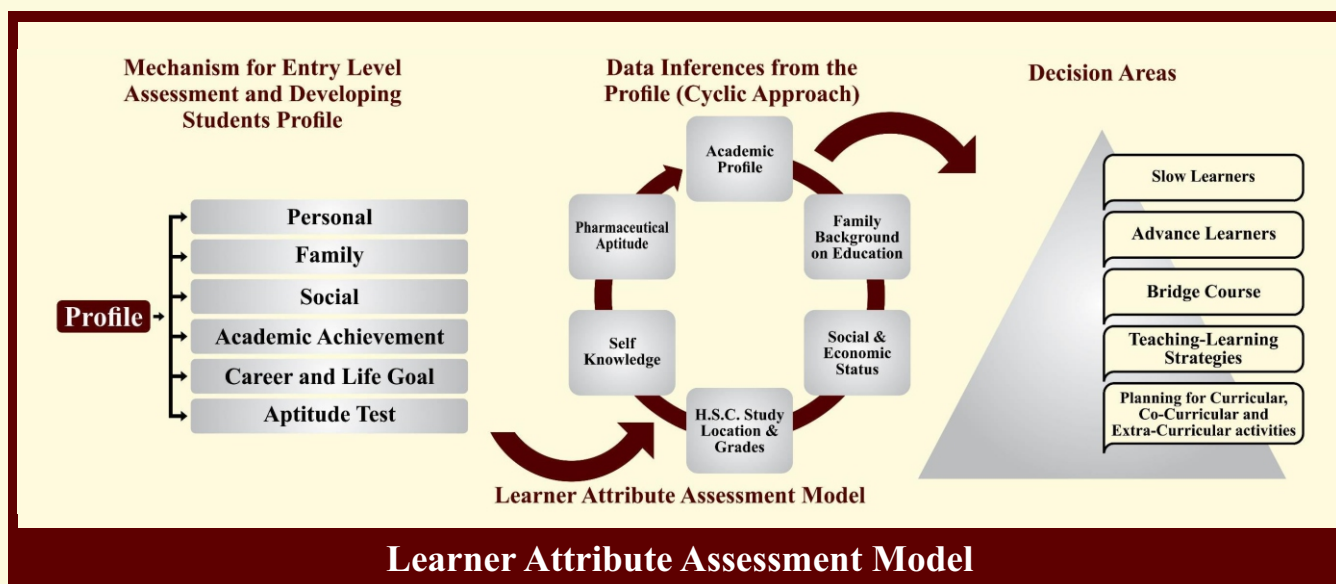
Mechanism for Entry Level Assessment and Developing Students Profile

Profile

Personal

Family

Social

Academic Achievement

Career and Life Goal

Aptitude Test

Data Inferences from the Profile (Cyclic Approach)

Academic Profile

Family Background on Education

Social & Economic Status

H.S.C. Study Location & Grades

Self Knowledge

Pharmaceutical Aptitude

Learner Attribute Assessment Model

Decision Areas

Slow Learners

Advance Learners

Bridge Course

Teaching-Learning Strategies

Planning for Curricular, Co-Curricular and Extra-Curricular activities

Learner Attribute Assessment Model